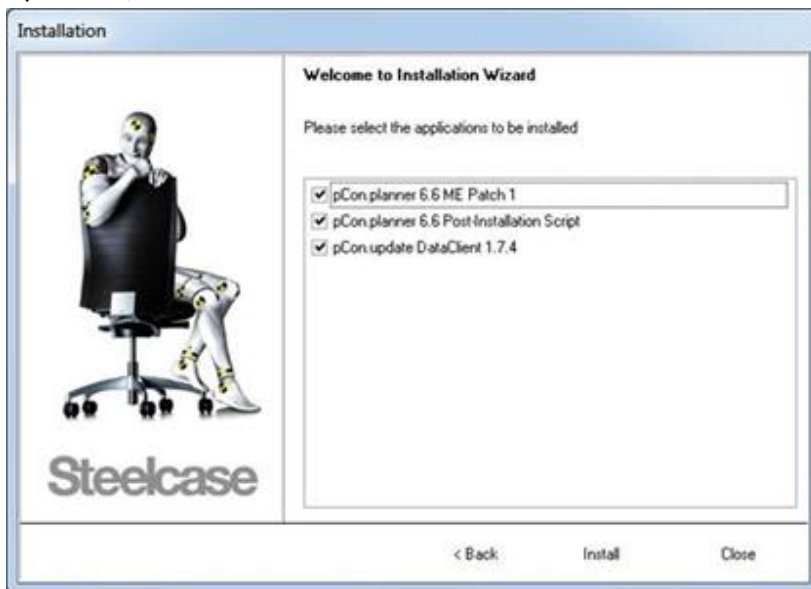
Installation

Steelcase

Welcome to Installation Wizard

Please select the applications to be installed

pCon.planner 6.6 ME Patch 1
pCon.planner 6.6 Post-Installation Script
pCon.update DataClient 1.7.4

< Back
Install
Close